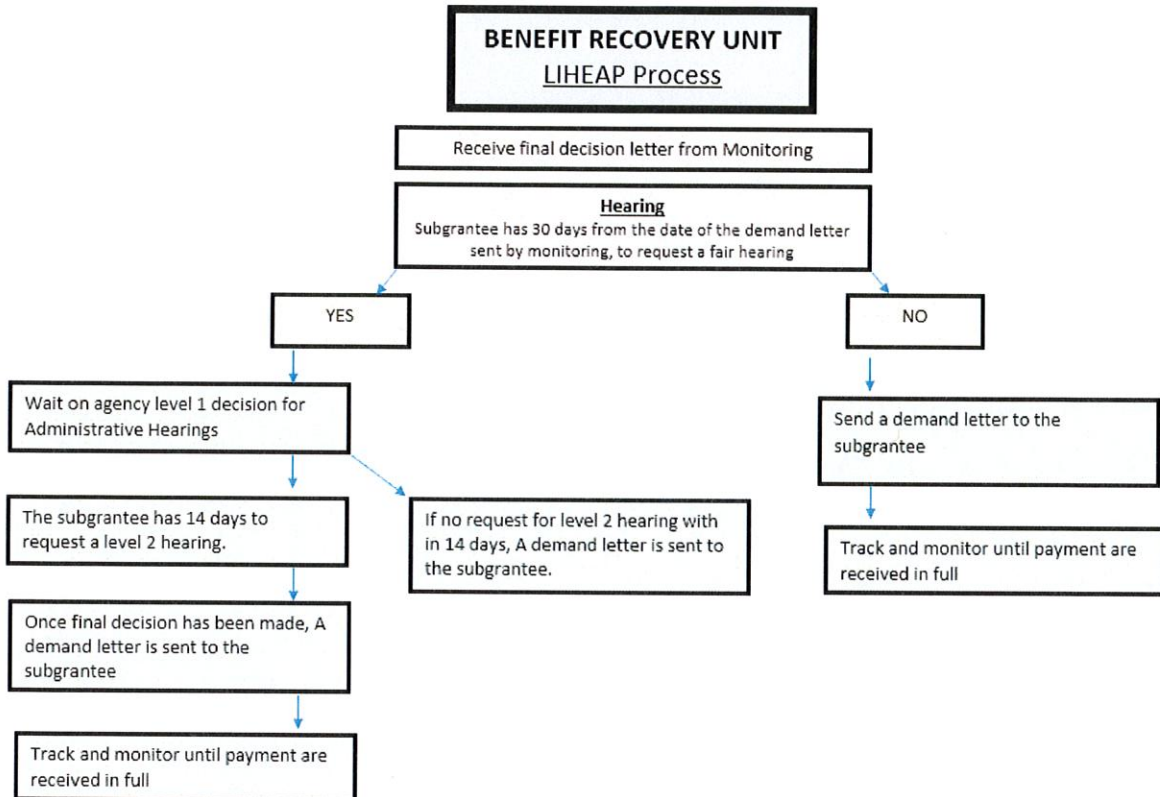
BENEFIT RECOVERY UNIT
LIHEAP Process

Receive final decision letter from Monitoring

Hearing
Subgrantee has 30 days from the date of the demand letter sent by monitoring, to request a fair hearing

YES

Wait on agency level 1 decision for Administrative Hearings

The subgrantee has 14 days to request a level 2 hearing.

If no request for level 2 hearing with in 14 days, A demand letter is sent to the subgrantee.

Once final decision has been made, A demand letter is sent to the subgrantee

Track and monitor until payment are received in full

NO

Send a demand letter to the subgrantee

Track and monitor until payment are received in full